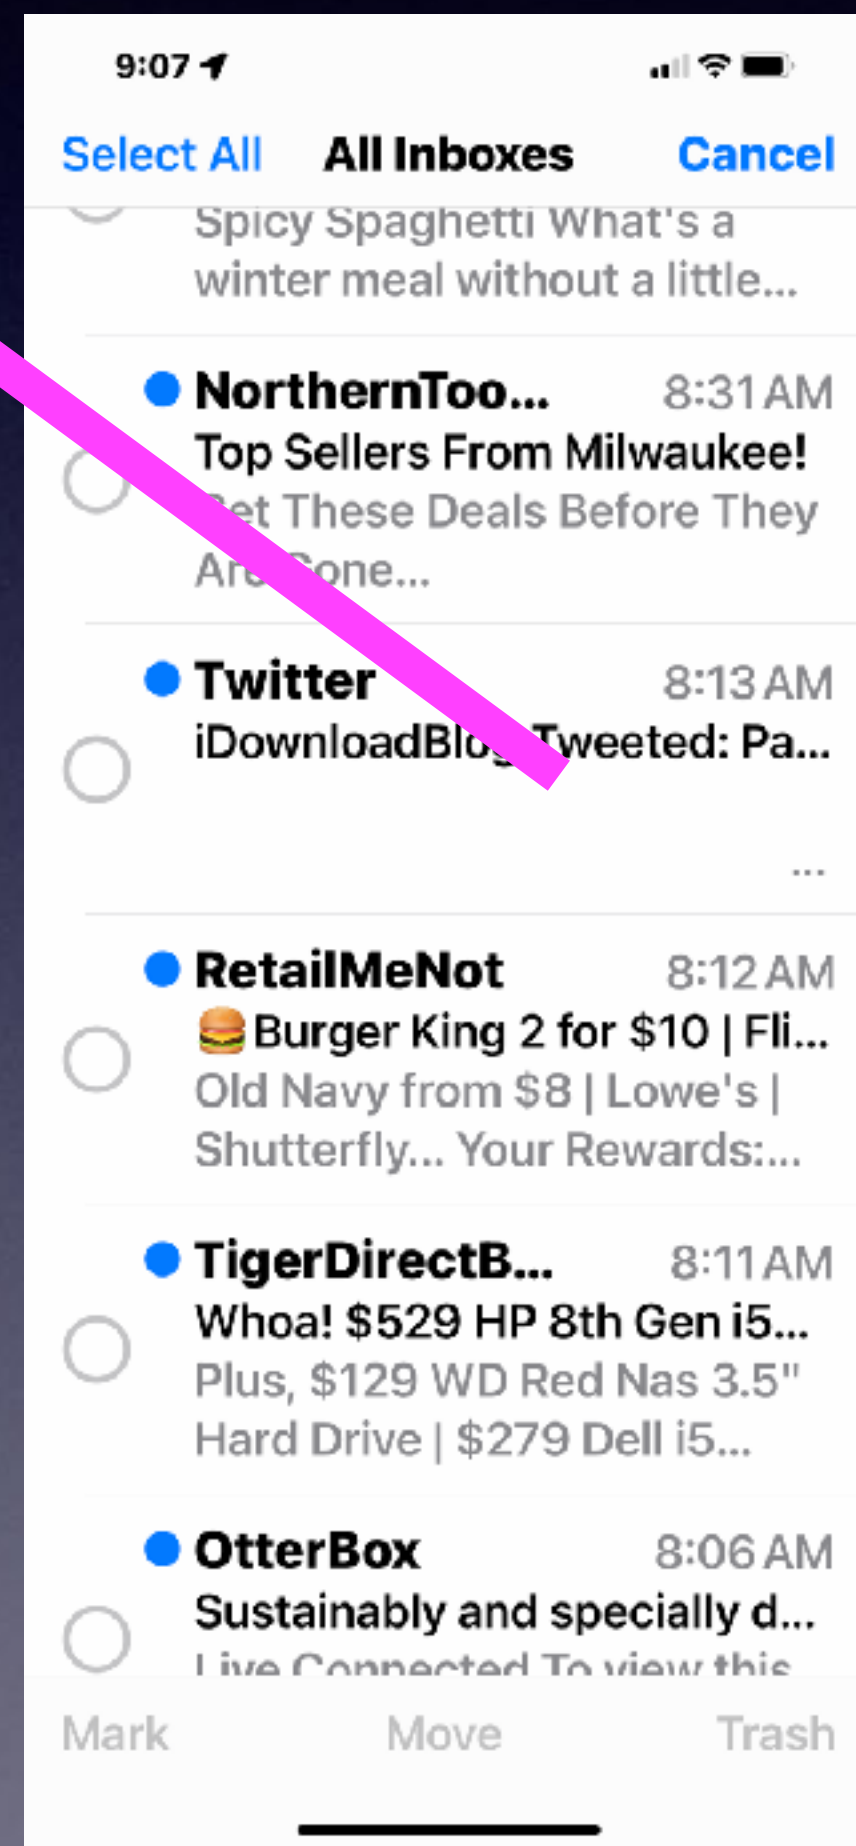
9:07

Select All All Inboxes Cancel

Spicy Spaghetti What's a winter meal without a little...

NorthernToo... 8:31 AM
Top Sellers From Milwaukee!
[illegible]et These Deals Before They Ar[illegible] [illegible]one...

Twitter 8:13 AM
iDownloadBlo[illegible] Tweeted: Pa...

...

RetailMeNot 8:12 AM
🍔 Burger King 2 for $10 | Fli...
Old Navy from $8 | Lowe's | Shutterfly... Your Rewards:...

TigerDirectB... 8:11 AM
Whoa! $529 HP 8th Gen i5...
Plus, $129 WD Red Nas 3.5" Hard Drive | $279 Dell i5...

OtterBox 8:06 AM
Sustainably and specially d...
Live Connected To view this

Mark Move Trash